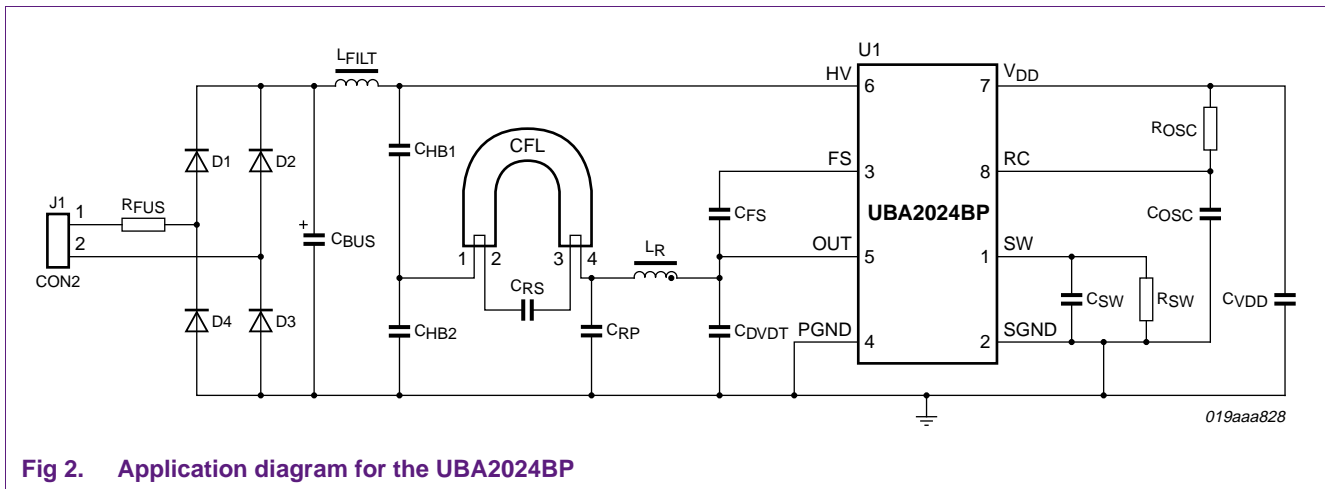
$L_{FILT}$

U1

HV 6

7 $V_{DD}$

D1 D2

$C_{HB1}$

CFL

FS 3

8 RC

$R_{OSC}$

J1 1 $R_{FUS}$

2

CON2

+ $C_{BUS}$

$C_{FS}$

UBA2024BP

$C_{OSC}$

1 2 3 4

$L_R$

OUT 5

1 SW

$C_{RS}$

D4 D3

$C_{HB2}$

$C_{RP}$

$C_{DVDT}$

PGND 4

2 SGND

$C_{SW}$

$R_{SW}$

$C_{VDD}$

019aaa828

Fig 2. Application diagram for the UBA2024BP